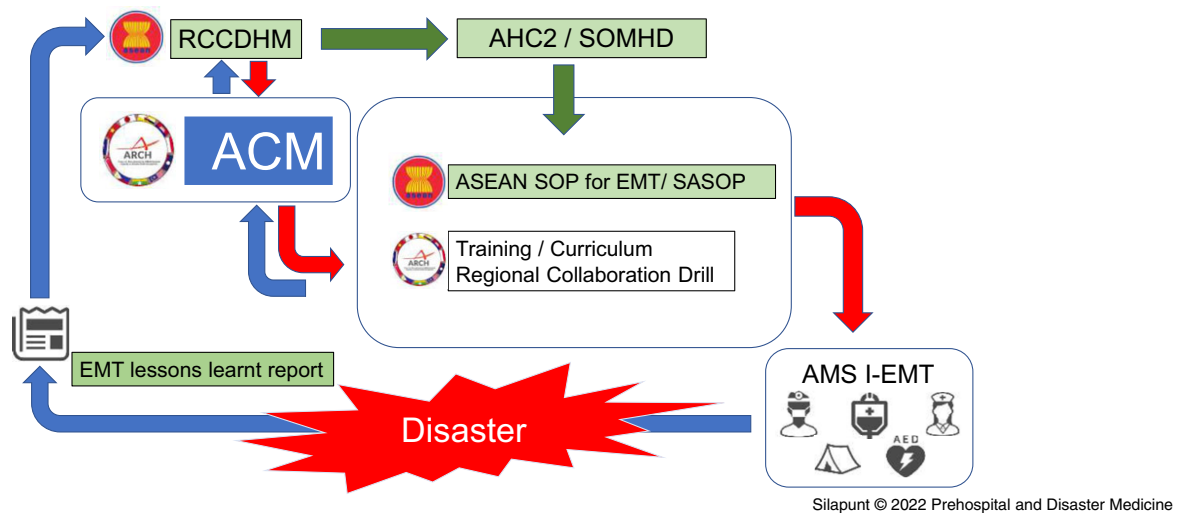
RCCDHM

AHC2 / SOMHD

ARCH

ACM

ASEAN SOP for EMT/ SASOP

Training / Curriculum
Regional Collaboration Drill

EMT lessons learnt report

AMS I-EMT

AED

Disaster

Silapunt © 2022 Prehospital and Disaster Medicine